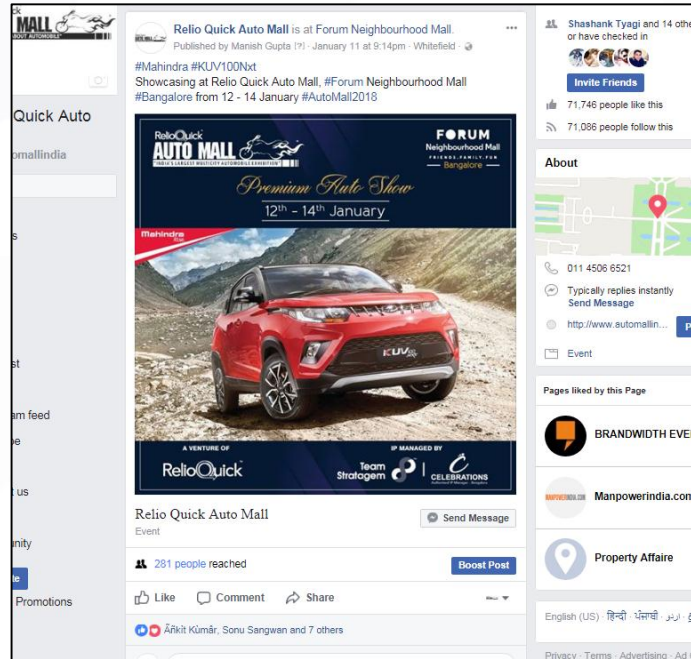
ck
MALL
ABOUT AUTOMOBILE

Quick Auto
omallindia

s

st

am feed
pe

t us

nity

te

Promotions

Relio Quick Auto Mall is at Forum Neighbourhood Mall.
Published by Manish Gupta [?] · January 11 at 9:14pm · Whitefield ·

#Mahindra #KUV100Nxt
Showcasing at Relio Quick Auto Mall, #Forum Neighbourhood Mall #Bangalore from 12 - 14 January #AutoMall2018

ReliоQuick AUTO MALL
INDIA'S LARGEST MULTICITY AUTOMOBILE EXHIBITION
FORUM
Neighbourhood Mall
FRIENDS. FAMILY. FUN
Bangalore
Premium Auto Show
$12^{th}$ – $14^{th}$ January
Mahindra
KUV
A VENTURE OF
ReliоQuick
IP MANAGED BY
Team Stratagem
CELEBRATIONS

Relio Quick Auto Mall
Event
Send Message

281 people reached
Boost Post

Like Comment Share

Ankit Kumar, Sonu Sangwan and 7 others

Shashank Tyagi and 14 othe or have checked in
Invite Friends
71,746 people like this
71,086 people follow this

About

011 4506 6521
Typically replies instantly
Send Message
http://www.automallin...
Event

Pages liked by this Page
BRANDWIDTH EVE
Manpowerindia.com
Property Affaire

English (US) · हिन्दी · ਪੰਜਾਬੀ · اردو ·

Privacy · Terms · Advertising · Ad